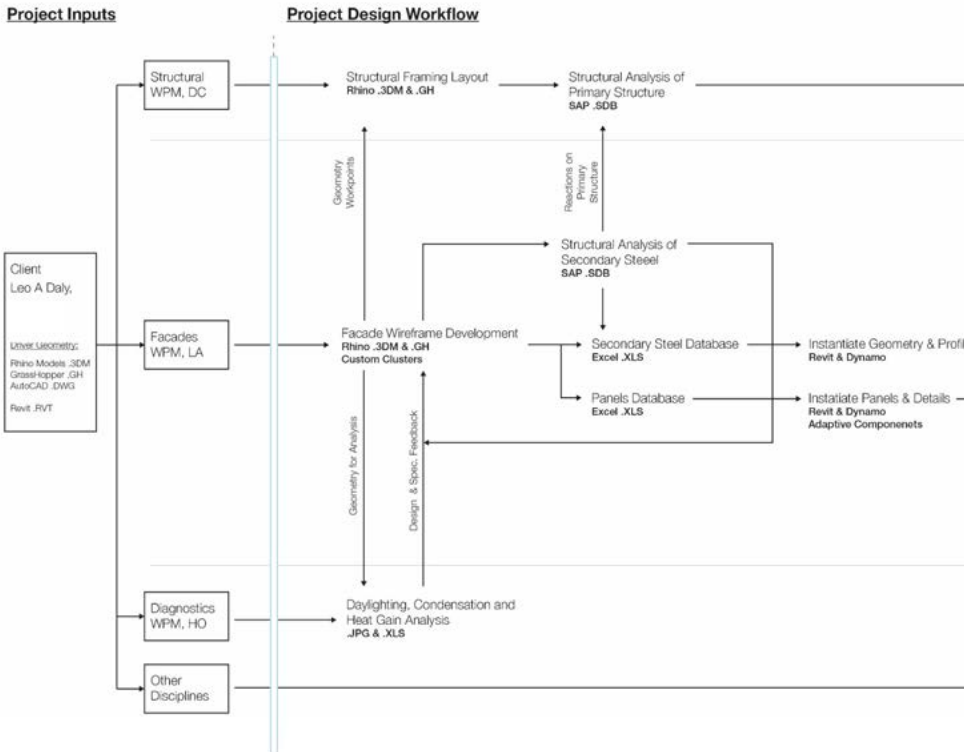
Project Inputs

Project Design Workflow

Structural WPM, DC

Structural Framing Layout
Rhino .3DM & .GH

Structural Analysis of Primary Structure
SAP .SDB

Geometry Workpoints

Reactions on Primary Structure

Client
Leo A Daly,

Driver Geometry:
Rhino Models .3DM
GrassHopper .GH
AutoCAD .DWG

Revit .RVT

Structural Analysis of Secondary Steel
SAP .SDB

Facades WPM, LA

Facade Wireframe Development
Rhino .3DM & .GH
Custom Clusters

Secondary Steel Database
Excel .XLS

Instantiate Geometry & Profi
Revit & Dynamo

Panels Database
Excel .XLS

Instatiate Panels & Details
Revit & Dynamo
Adaptive Componenets

Geometry for Analysis

Design & Spec. Feedback

Diagnostics WPM, HO

Daylighting, Condensation and Heat Gain Analysis
.JPG & .XLS

Other Disciplines